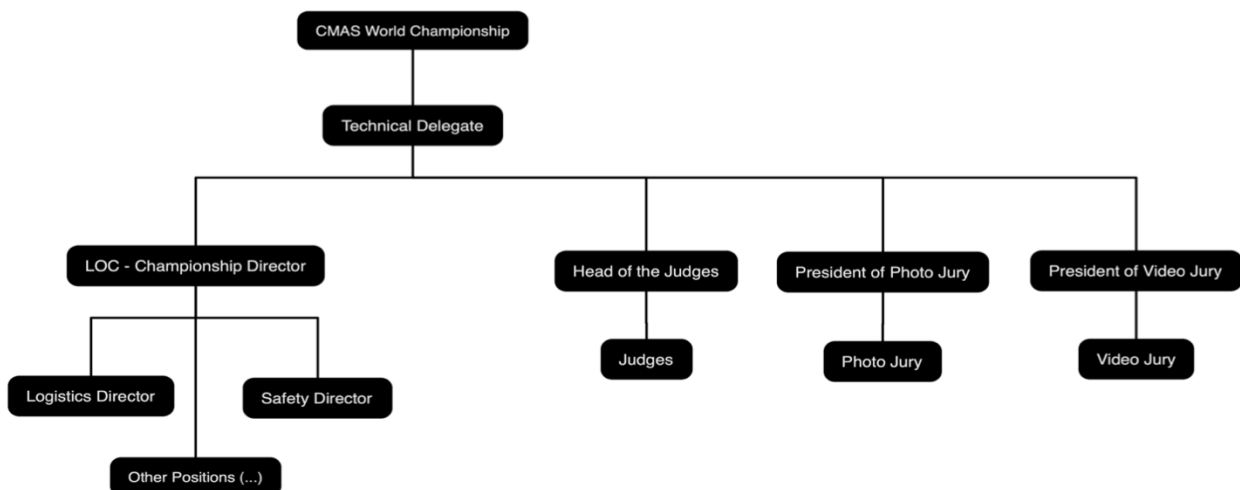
CMAS World Championship

Technical Delegate

LOC - Championship Director

Head of the Judges

President of Photo Jury

President of Video Jury

Logistics Director

Safety Director

Judges

Photo Jury

Video Jury

Other Positions (...)